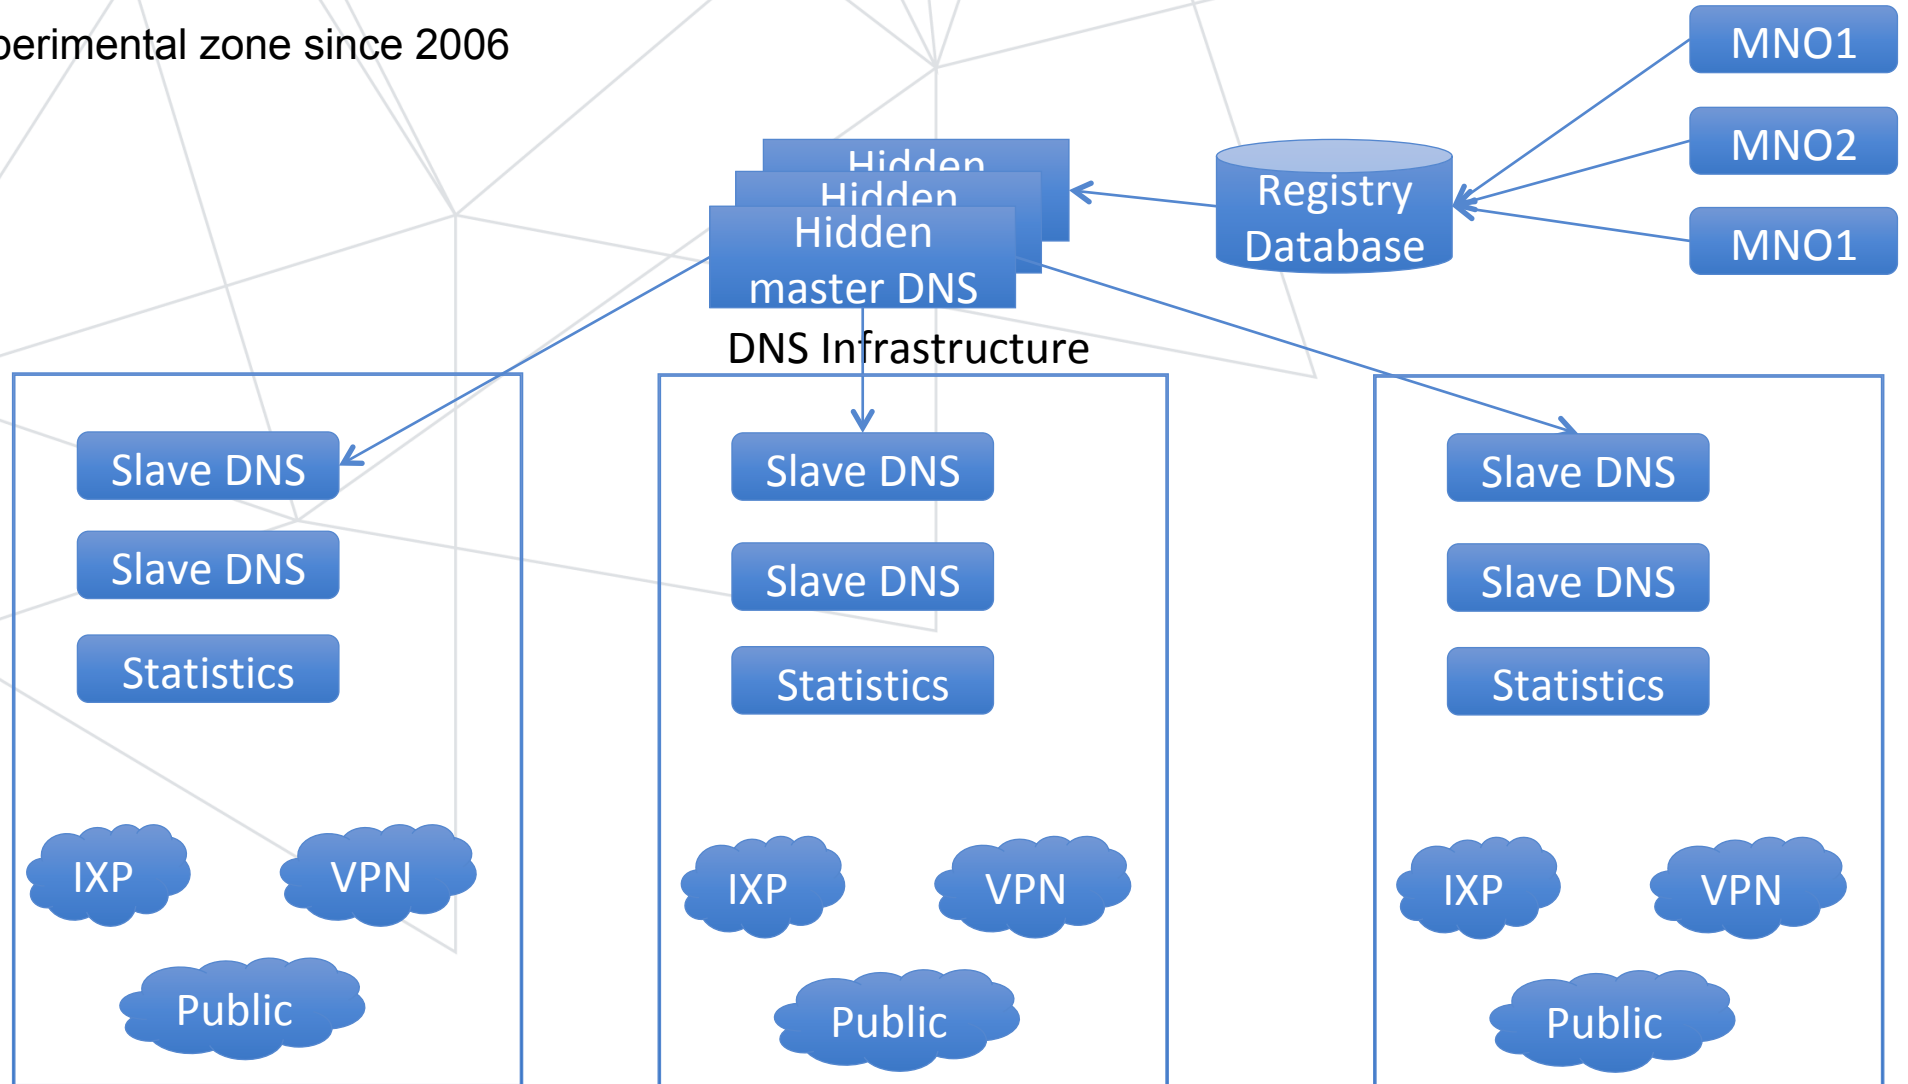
perimental zone since 2006

MNO1

MNO2

MNO1

Hidden

Hidden

Hidden master DNS

Registry Database

DNS Infrastructure

Slave DNS

Slave DNS

Statistics

IXP

VPN

Public

Slave DNS

Slave DNS

Statistics

IXP

VPN

Public

Slave DNS

Slave DNS

Statistics

IXP

VPN

Public